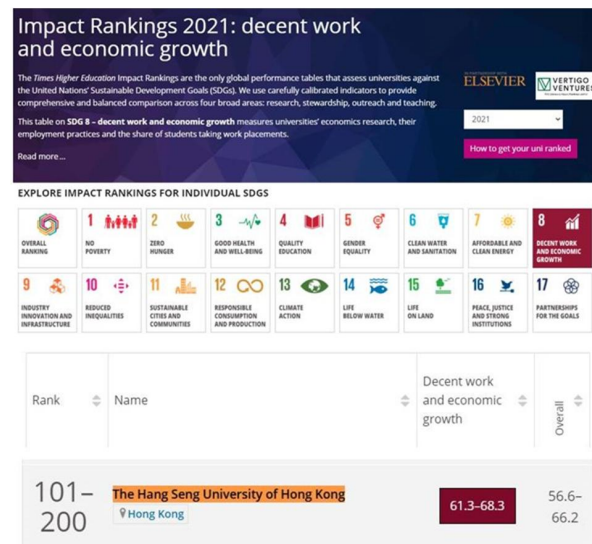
Impact Rankings 2021: decent work and economic growth

The *Times Higher Education* Impact Rankings are the only global performance tables that assess universities against the United Nations' Sustainable Development Goals (SDGs). We use carefully calibrated indicators to provide comprehensive and balanced comparison across four broad areas: research, stewardship, outreach and teaching.

This table on **SDG 8 – decent work and economic growth** measures universities' economics research, their employment practices and the share of students taking work placements.

Read more...

ELSEVIER

VERTIGO VENTURES

2021

How to get your uni ranked

EXPLORE IMPACT RANKINGS FOR INDIVIDUAL SDGS

OVERALL RANKING

1 NO POVERTY

2 ZERO HUNGER

3 GOOD HEALTH AND WELL-BEING

4 QUALITY EDUCATION

5 GENDER EQUALITY

6 CLEAN WATER AND SANITATION

7 AFFORDABLE AND CLEAN ENERGY

8 DECENT WORK AND ECONOMIC GROWTH

9 INDUSTRY INNOVATION AND INFRASTRUCTURE

10 REDUCED INEQUALITIES

11 SUSTAINABLE CITIES AND COMMUNITIES

12 RESPONSIBLE CONSUMPTION AND PRODUCTION

13 CLIMATE ACTION

14 LIFE BELOW WATER

15 LIFE ON LAND

16 PEACE, JUSTICE AND STRONG INSTITUTIONS

17 PARTNERSHIPS FOR THE GOALS

| Rank | Name | Decent work and economic growth | Overall |
|---|---|---|---|
| 101–200 | The Hang Seng University of Hong Kong<br>Hong Kong | 61.3–68.3 | 56.6–66.2 |